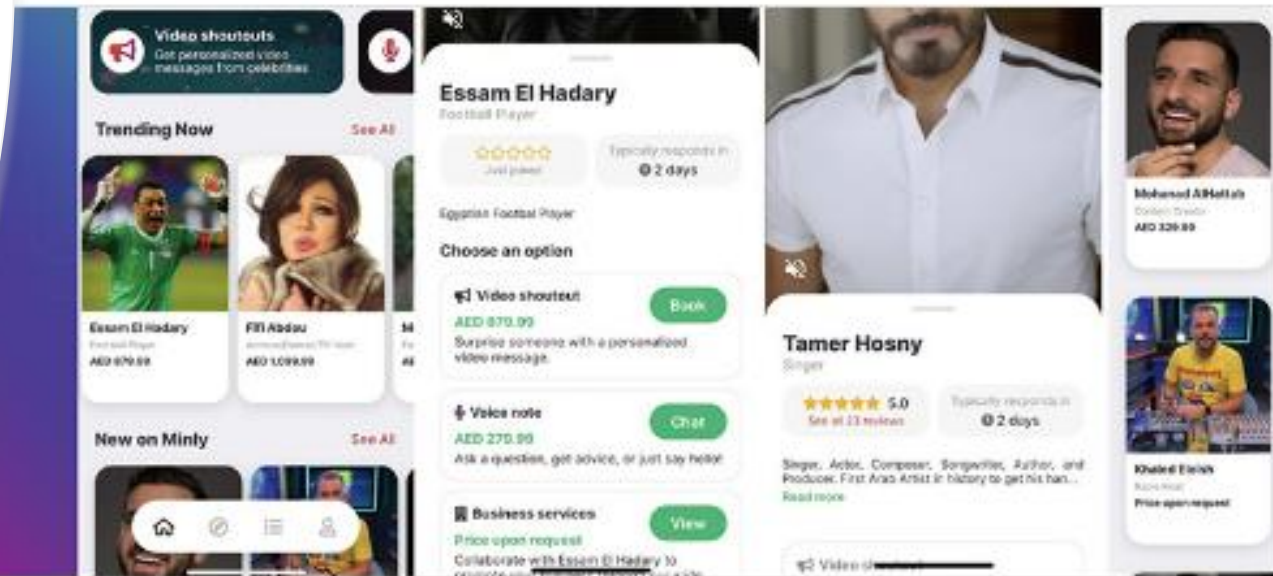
Video shoutouts
Get personalized video messages from celebrities

Trending Now
See All

Essam El Hadary
Football Player
AED 879.99

Fifi Abdou
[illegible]
AED 1,099.99

New on Minly
See All

Essam El Hadary
Football Player

Just joined

Typically responds in
2 days

Egyptian Football Player

Choose an option

Video shoutout
AED 879.99
Surprise someone with a personalized video message.
Book

Voice note
AED 279.99
Ask a question, get advice, or just say hello!
Chat

Business services
Price upon request
Collaborate with Essam El Hadary to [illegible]
View

Tamer Hosny
Singer

5.0
See all 23 reviews

Typically responds in
2 days

Singer, Actor, Composer, Songwriter, Author, and Producer. First Arab Artist in history to get his han...
Read more

Video sh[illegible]

Mohanad AlHattab
Content Creator
AED 329.99

Khaled Elsish
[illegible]
Price upon request